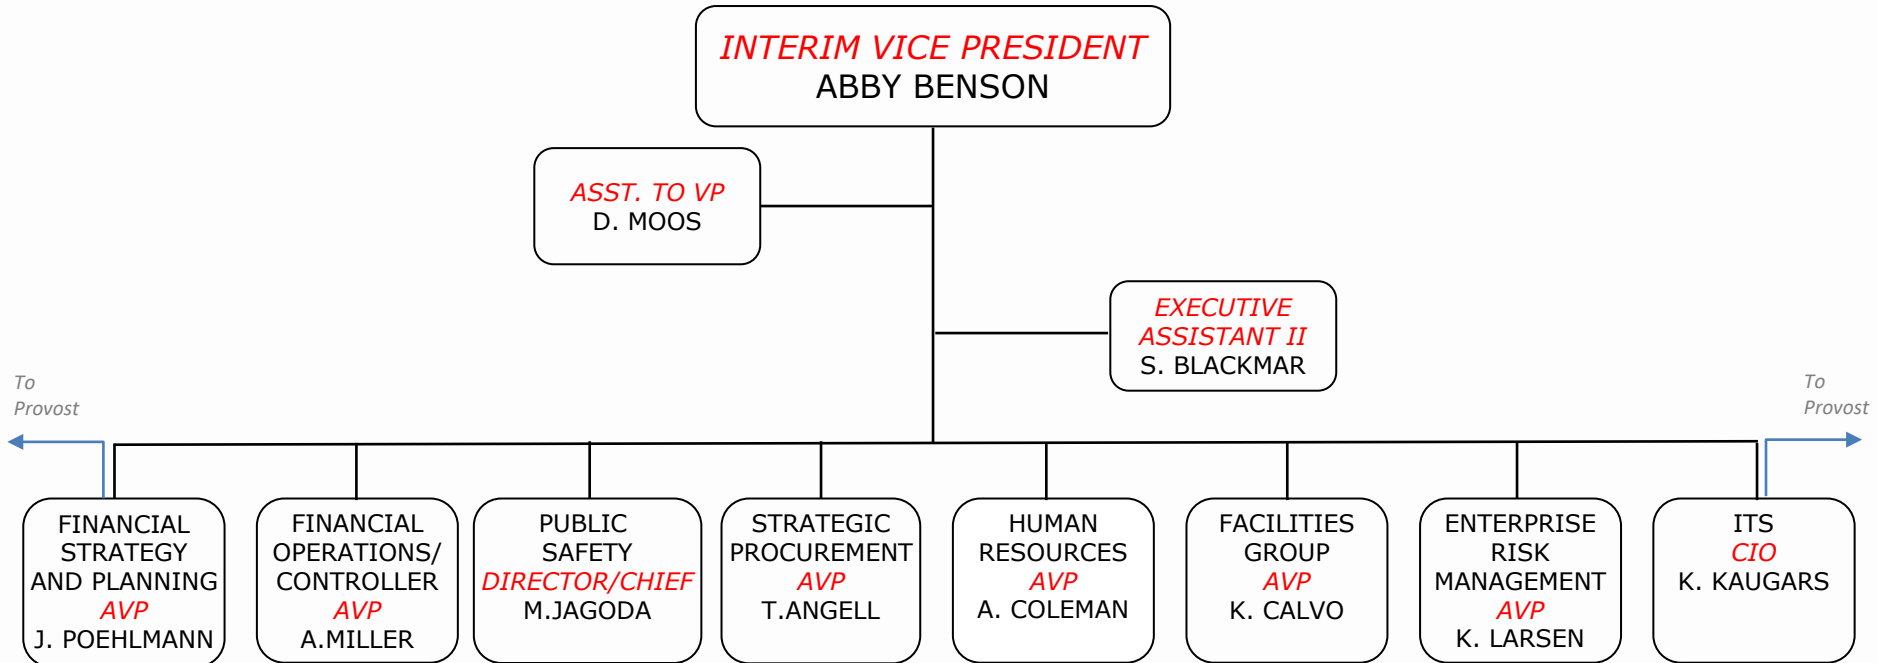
INTERIM VICE PRESIDENT
ABBY BENSON

ASST. TO VP
D. MOOS

EXECUTIVE ASSISTANT II
S. BLACKMAR

To Provost

To Provost

FINANCIAL STRATEGY AND PLANNING
AVP
J. POEHLMANN

FINANCIAL OPERATIONS/ CONTROLLER
AVP
A.MILLER

PUBLIC SAFETY
DIRECTOR/CHIEF
M.JAGODA

STRATEGIC PROCUREMENT
AVP
T.ANGELL

HUMAN RESOURCES
AVP
A. COLEMAN

FACILITIES GROUP
AVP
K. CALVO

ENTERPRISE RISK MANAGEMENT
AVP
K. LARSEN

ITS
CIO
K. KAUGARS